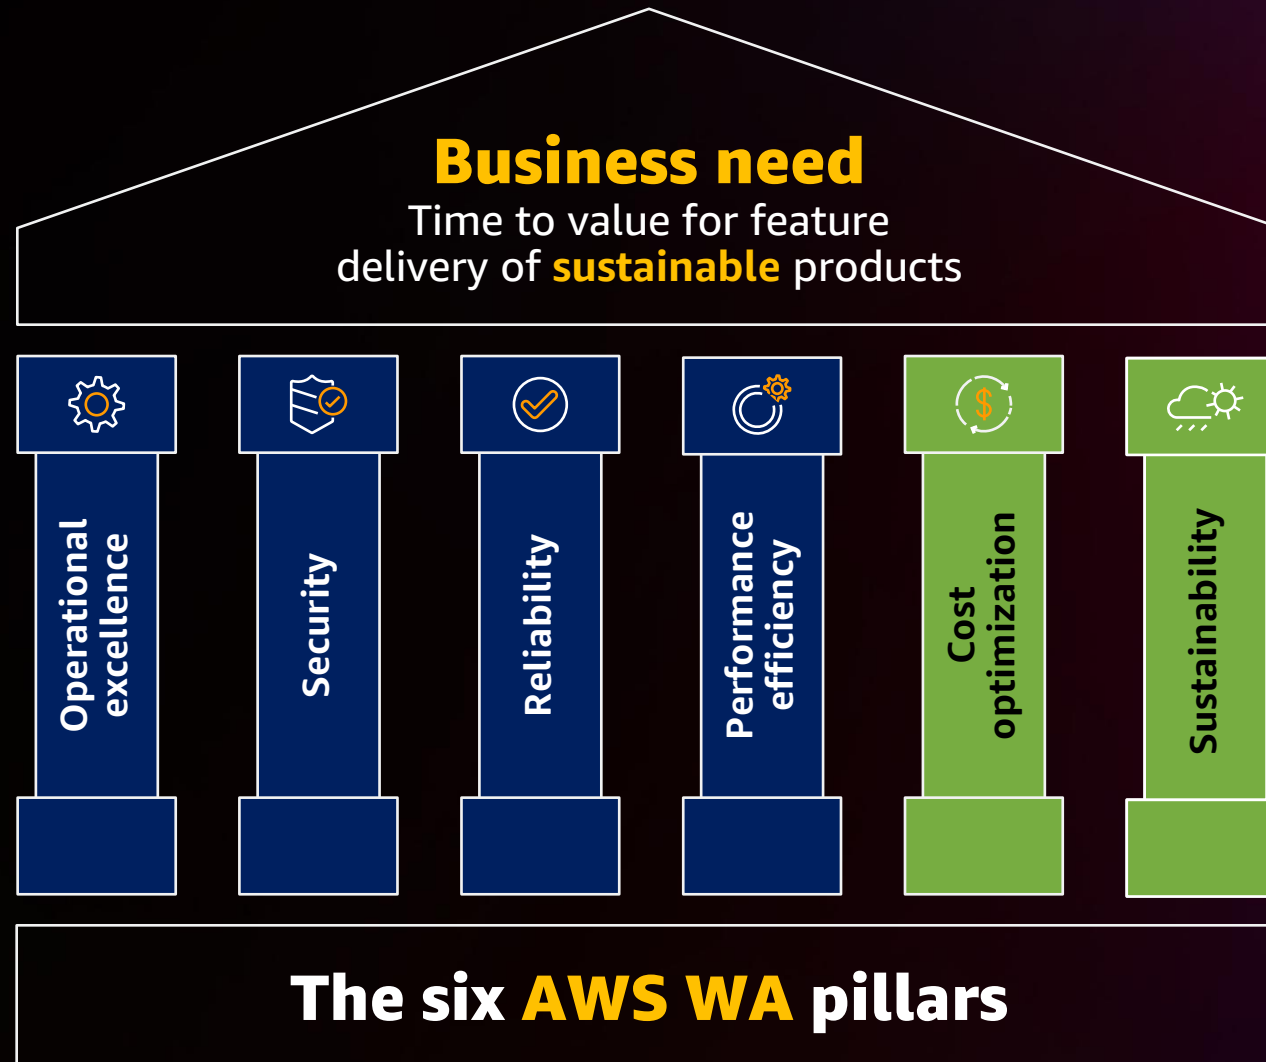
Business need
Time to value for feature delivery of sustainable products

Operational excellence

Security

Reliability

Performance efficiency

Cost optimization

Sustainability

The six AWS WA pillars